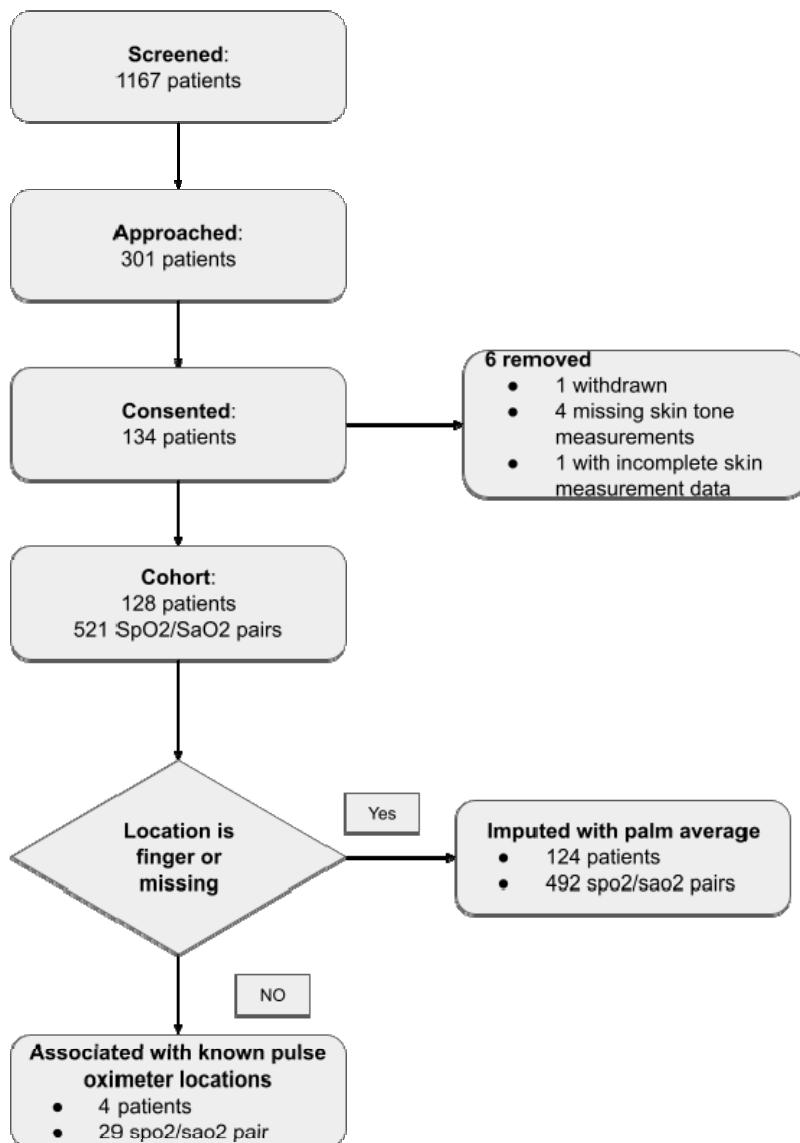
**Screened**:
1167 patients

**Approached**:
301 patients

**Consented**:
134 patients

**6 removed**
- 1 withdrawn
- 4 missing skin tone measurements
- 1 with incomplete skin measurement data

**Cohort**:
128 patients
521 SpO2/SaO2 pairs

**Location is finger or missing**

Yes

**Imputed with palm average**
- 124 patients
- 492 spo2/sao2 pairs

NO

**Associated with known pulse oximeter locations**
- 4 patients
- 29 spo2/sao2 pair